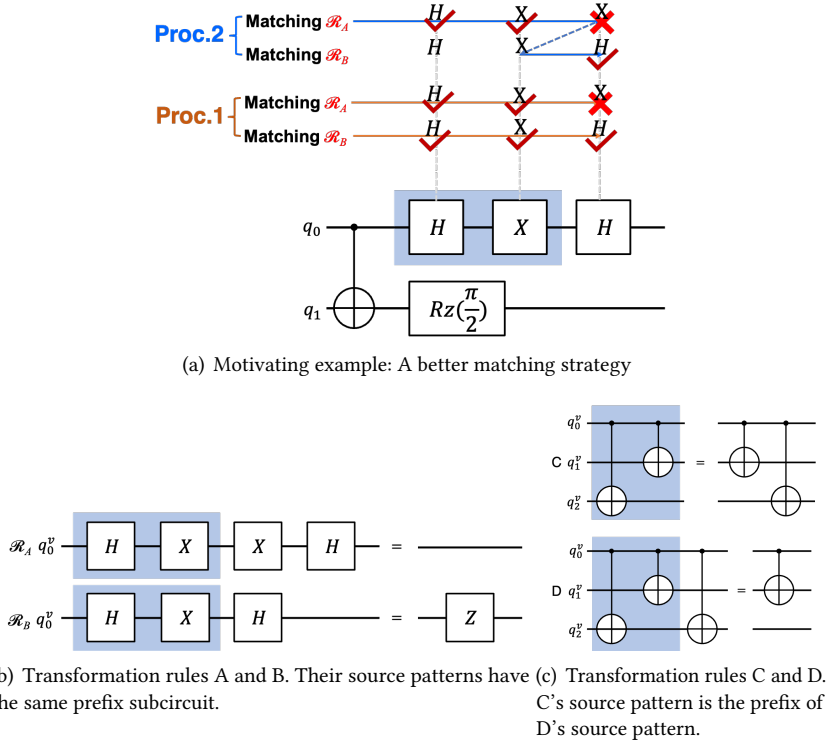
Proc.2 Matching $\mathscr{R}_A$
Matching $\mathscr{R}_B$
H H X X X H

Proc.1 Matching $\mathscr{R}_A$
Matching $\mathscr{R}_B$
H H X X X H

$q_0$ H X H
$q_1$ $Rz(\frac{\pi}{2})$

(a) Motivating example: A better matching strategy

$\mathscr{R}_A$ $q_0^v$ H X X H =
$\mathscr{R}_B$ $q_0^v$ H X H = Z

b) Transformation rules A and B. Their source patterns have the same prefix subcircuit.

$q_0^v$
C $q_1^v$ =
$q_2^v$

$q_0^v$
D $q_1^v$ =
$q_2^v$

(c) Transformation rules C and D. C's source pattern is the prefix of D's source pattern.